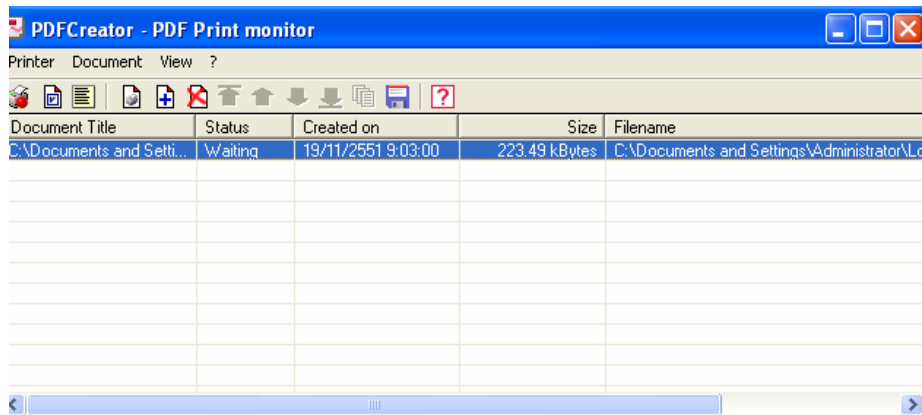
PDFCreator - PDF Print monitor

Printer Document View ?

| Document Title | Status | Created on | Size | Filename |
|---|---|---|---|---|
| C:\Documents and Setti... | Waiting | 19/11/2551 9:03:00 | 223.49 kBytes | C:\Documents and Settings\Administrator\Lo |